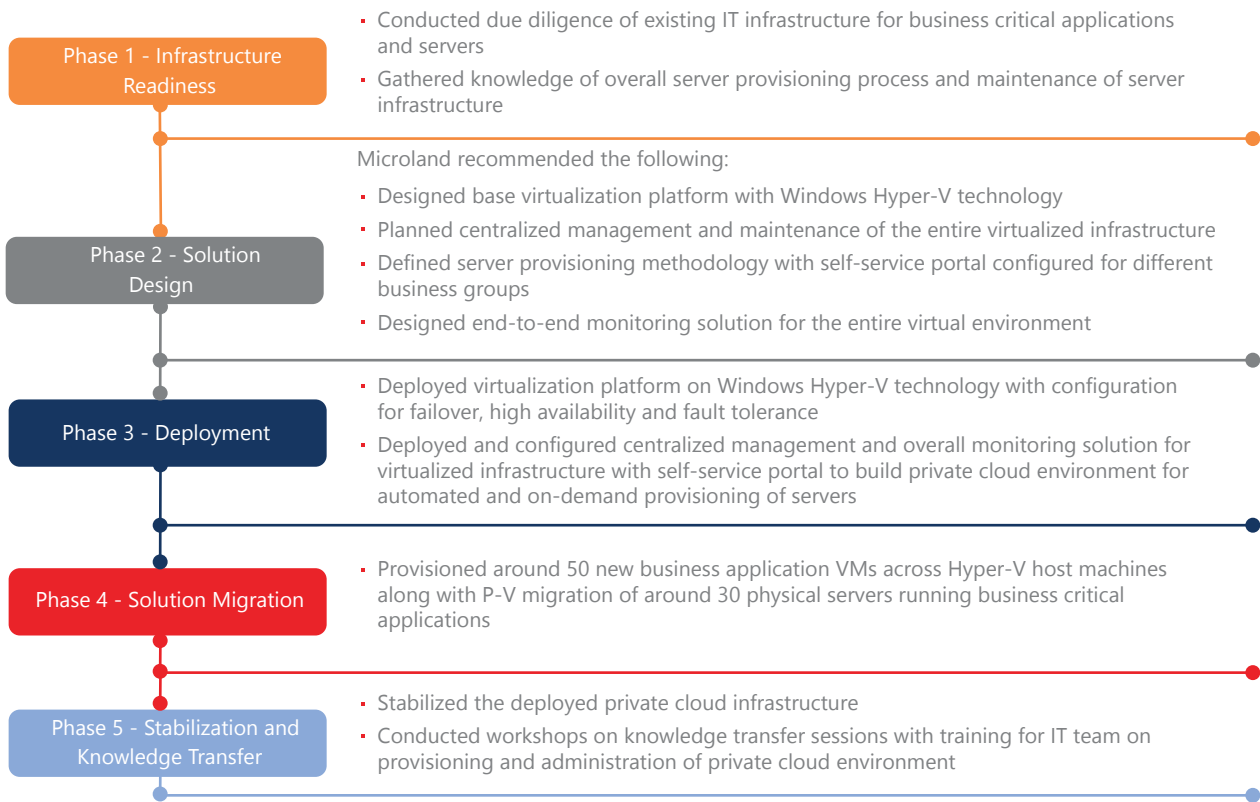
Phase 1 - Infrastructure Readiness

- Conducted due diligence of existing IT infrastructure for business critical applications and servers
- Gathered knowledge of overall server provisioning process and maintenance of server infrastructure

Phase 2 - Solution Design

Microland recommended the following:
- Designed base virtualization platform with Windows Hyper-V technology
- Planned centralized management and maintenance of the entire virtualized infrastructure
- Defined server provisioning methodology with self-service portal configured for different business groups
- Designed end-to-end monitoring solution for the entire virtual environment

Phase 3 - Deployment

- Deployed virtualization platform on Windows Hyper-V technology with configuration for failover, high availability and fault tolerance
- Deployed and configured centralized management and overall monitoring solution for virtualized infrastructure with self-service portal to build private cloud environment for automated and on-demand provisioning of servers

Phase 4 - Solution Migration

- Provisioned around 50 new business application VMs across Hyper-V host machines along with P-V migration of around 30 physical servers running business critical applications

Phase 5 - Stabilization and Knowledge Transfer

- Stabilized the deployed private cloud infrastructure
- Conducted workshops on knowledge transfer sessions with training for IT team on provisioning and administration of private cloud environment